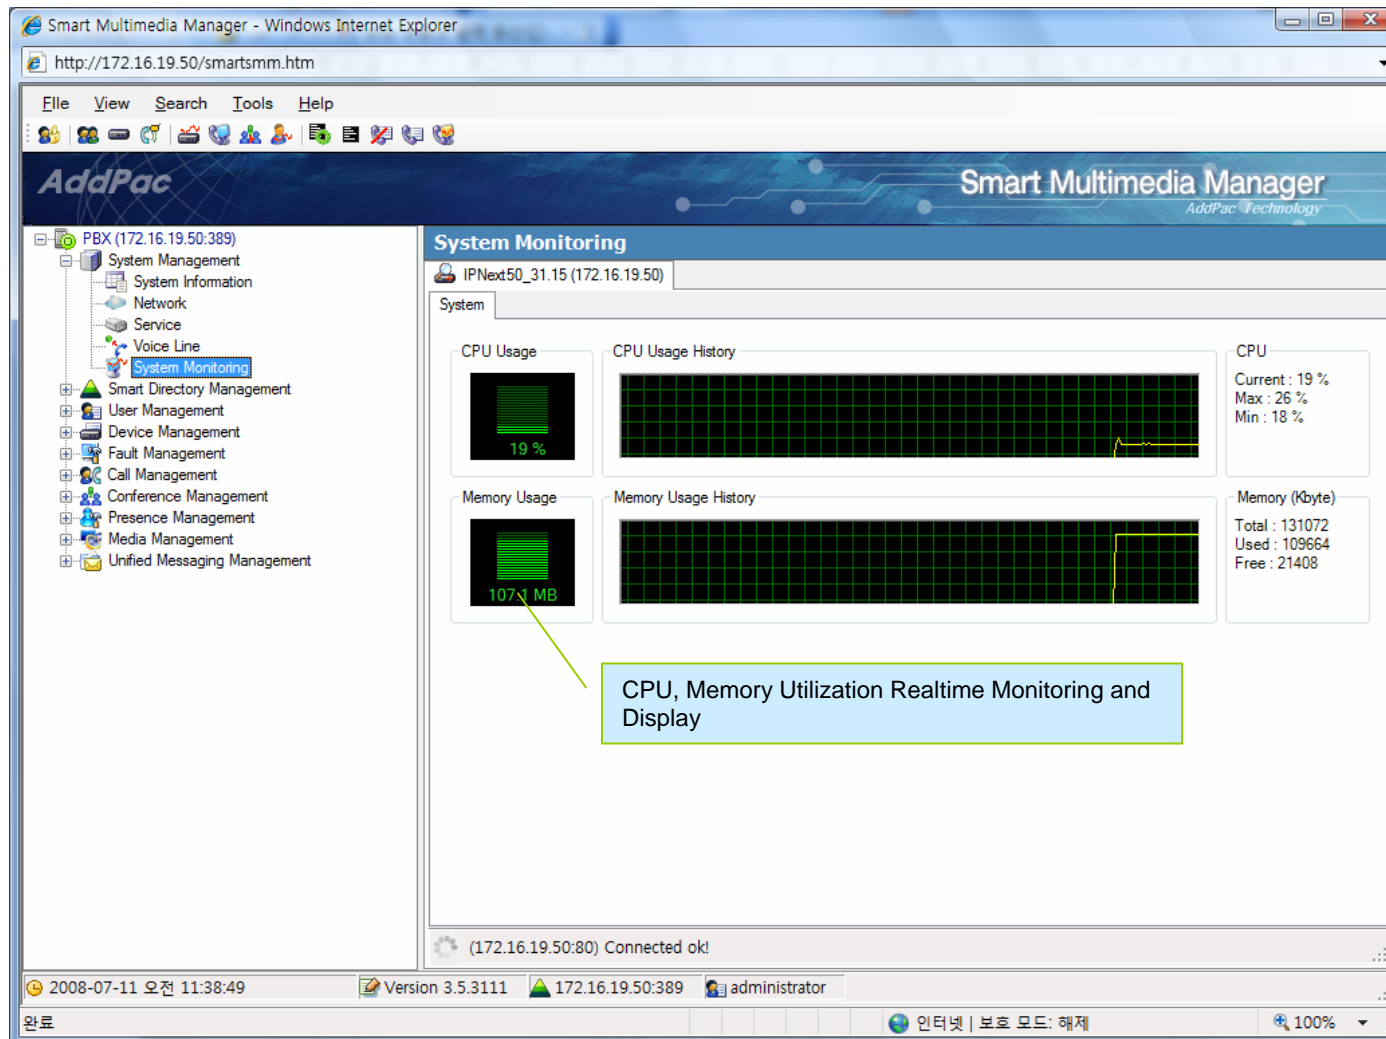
Smart Multimedia Manager - Windows Internet Explorer

http://172.16.19.50/smartsmm.htm

File View Search Tools Help

AddPac

Smart Multimedia Manager
AddPac Technology

PBX (172.16.19.50:389)
System Management
System Information
Network
Service
Voice Line
System Monitoring
Smart Directory Management
User Management
Device Management
Fault Management
Call Management
Conference Management
Presence Management
Media Management
Unified Messaging Management

System Monitoring

IPNext50_31.15 (172.16.19.50)

System

CPU Usage

19 %

CPU Usage History

CPU
Current : 19 %
Max : 26 %
Min : 18 %

Memory Usage

107.1 MB

Memory Usage History

Memory (Kbyte)
Total : 131072
Used : 109664
Free : 21408

CPU, Memory Utilization Realtime Monitoring and Display

(172.16.19.50:80) Connected ok!

2008-07-11 오전 11:38:49
Version 3.5.3111
172.16.19.50:389
administrator

완료
인터넷 | 보호 모드: 해제
100%